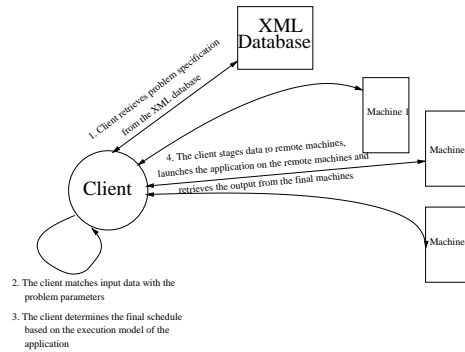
XML Database

1. Client retrieves problem specification from the XML database

Machine 1

4. The client stages data to remote machines, launches the application on the remote machines and retrieves the output from the final machines

Machine

Client

Machine

2. The client matches input data with the problem parameters

3. The client determines the final schedule based on the execution model of the application